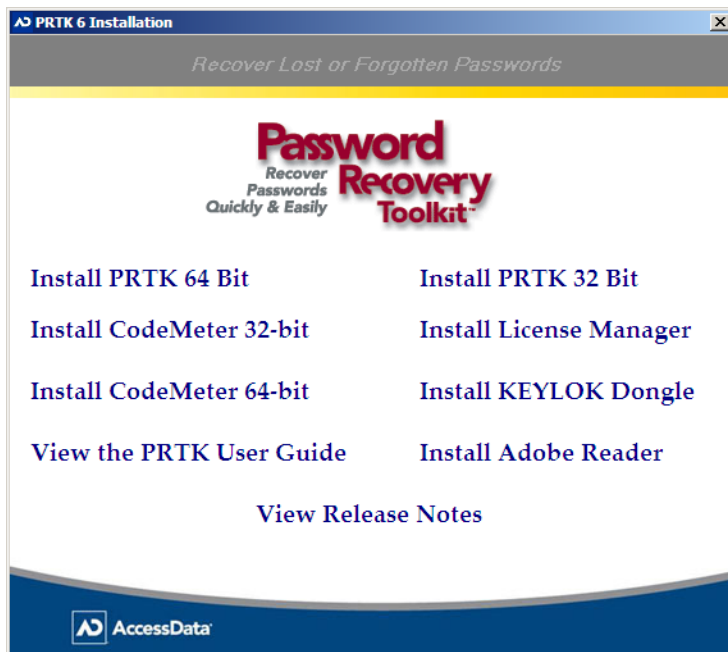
PRTK 6 Installation

Recover Lost or Forgotten Passwords

Password Recovery Toolkit™
Recover Passwords Quickly & Easily

Install PRTK 64 Bit
Install PRTK 32 Bit
Install CodeMeter 32-bit
Install License Manager
Install CodeMeter 64-bit
Install KEYLOK Dongle
View the PRTK User Guide
Install Adobe Reader

View Release Notes

AccessData